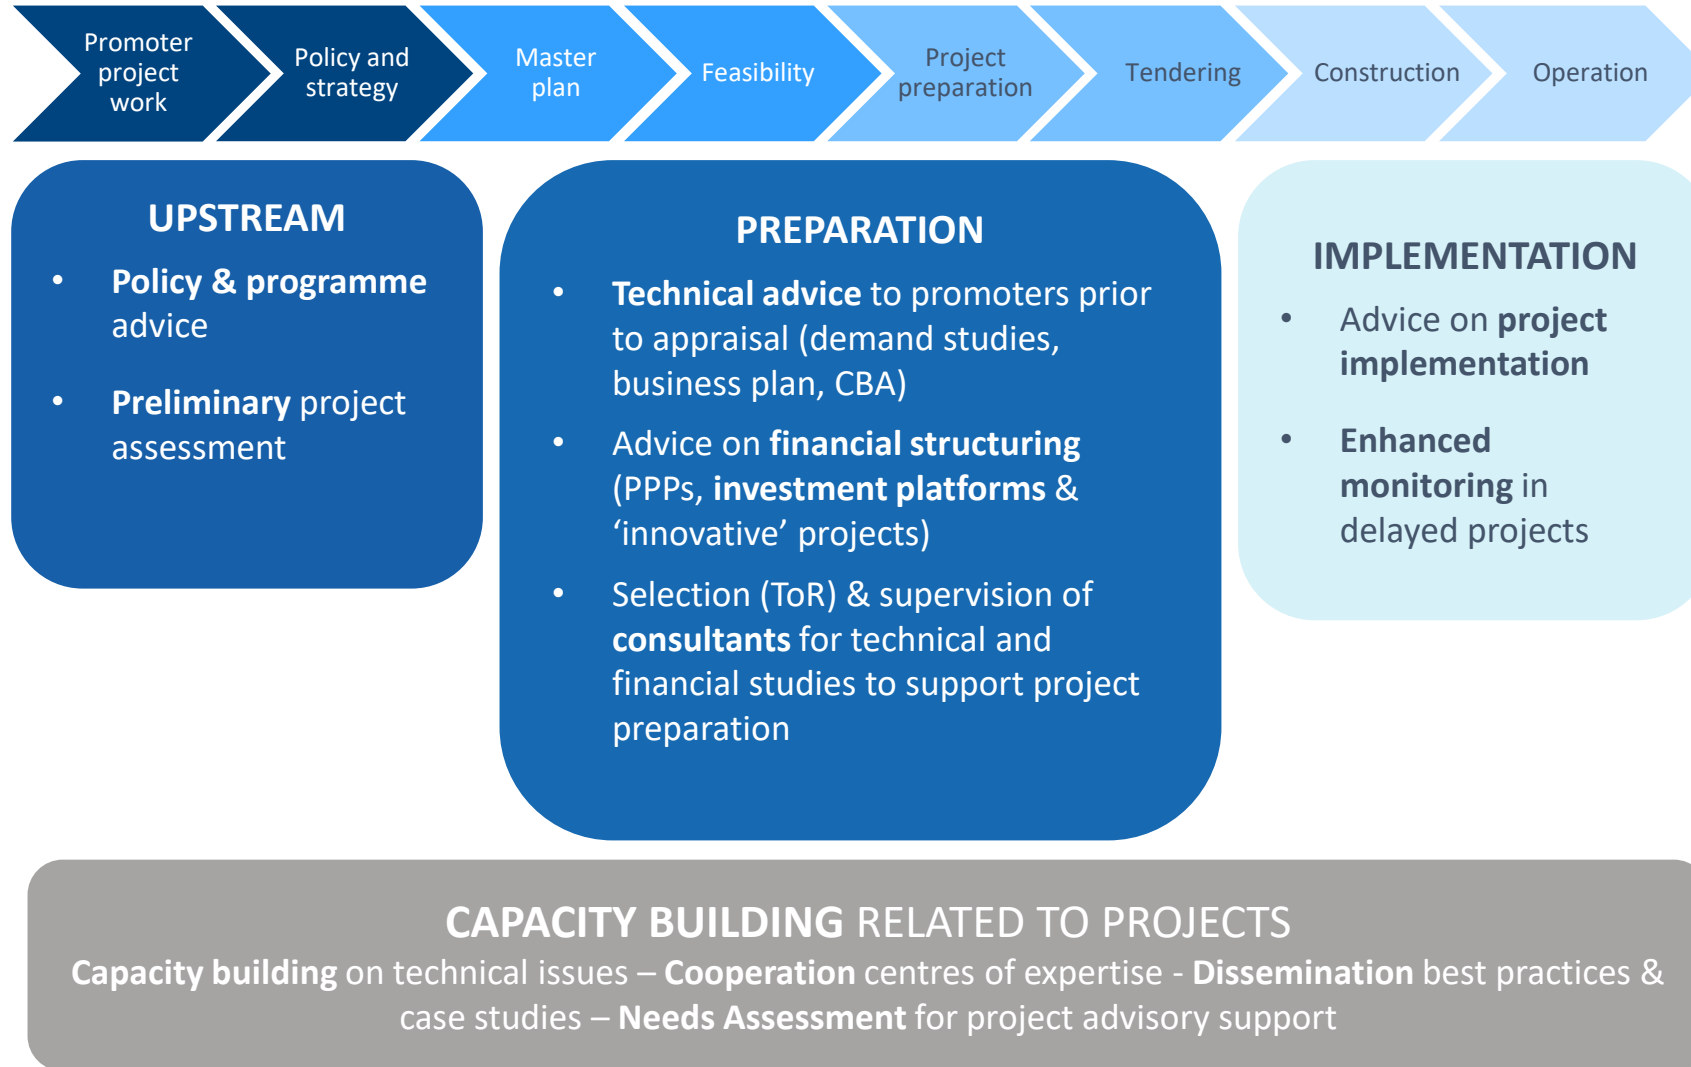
Promoter project work

Policy and strategy

Master plan

Feasibility

Project preparation

Tendering

Construction

Operation

UPSTREAM

- Policy & programme advice
- Preliminary project assessment

PREPARATION

- Technical advice to promoters prior to appraisal (demand studies, business plan, CBA)
- Advice on financial structuring (PPPs, investment platforms & ‘innovative’ projects)
- Selection (ToR) & supervision of consultants for technical and financial studies to support project preparation

IMPLEMENTATION

- Advice on project implementation
- Enhanced monitoring in delayed projects

CAPACITY BUILDING RELATED TO PROJECTS

Capacity building on technical issues – Cooperation centres of expertise - Dissemination best practices & case studies – Needs Assessment for project advisory support